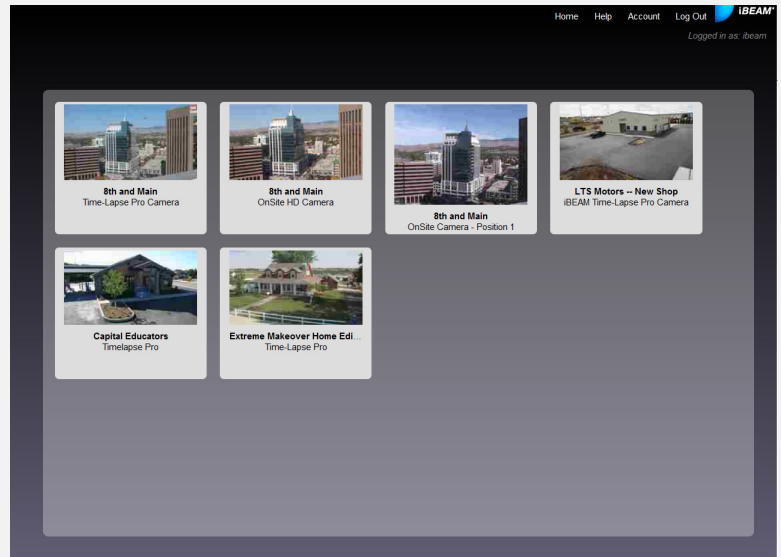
Home Help Account Log Out iBEAM

Logged in as: ibeam

8th and Main
Time-Lapse Pro Camera

8th and Main
OnSite HD Camera

8th and Main
OnSite Camera - Position 1

LTS Motors -- New Shop
iBEAM Time-Lapse Pro Camera

Capital Educators
Timelapse Pro

Extreme Makeover Home Edi...
Time-Lapse Pro